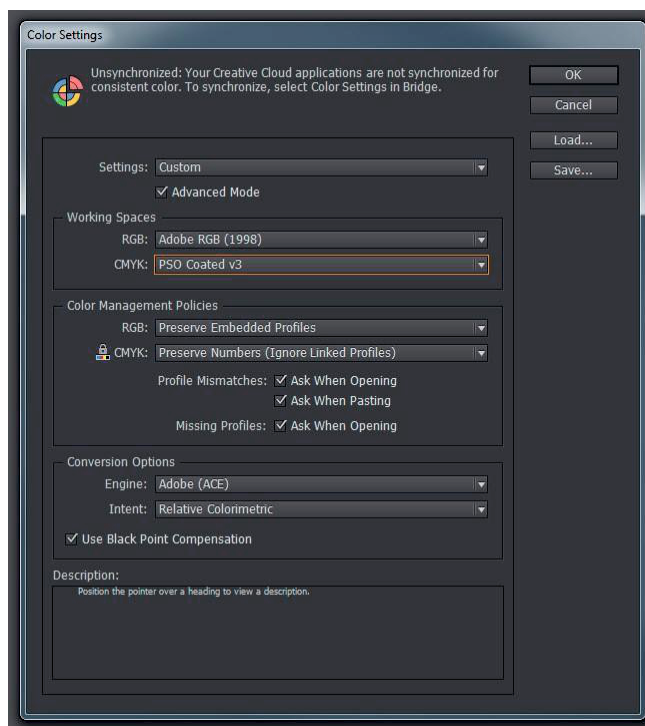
Color Settings

Unsynchronized: Your Creative Cloud applications are not synchronized for consistent color. To synchronize, select Color Settings in Bridge.

OK

Cancel

Load...

Save...

Settings: Custom

Advanced Mode

Working Spaces

RGB: Adobe RGB (1998)

CMYK: PSO Coated v3

Color Management Policies

RGB: Preserve Embedded Profiles

CMYK: Preserve Numbers (Ignore Linked Profiles)

Profile Mismatches: Ask When Opening

Ask When Pasting

Missing Profiles: Ask When Opening

Conversion Options

Engine: Adobe (ACE)

Intent: Relative Colorimetric

Use Black Point Compensation

Description:

Position the pointer over a heading to view a description.